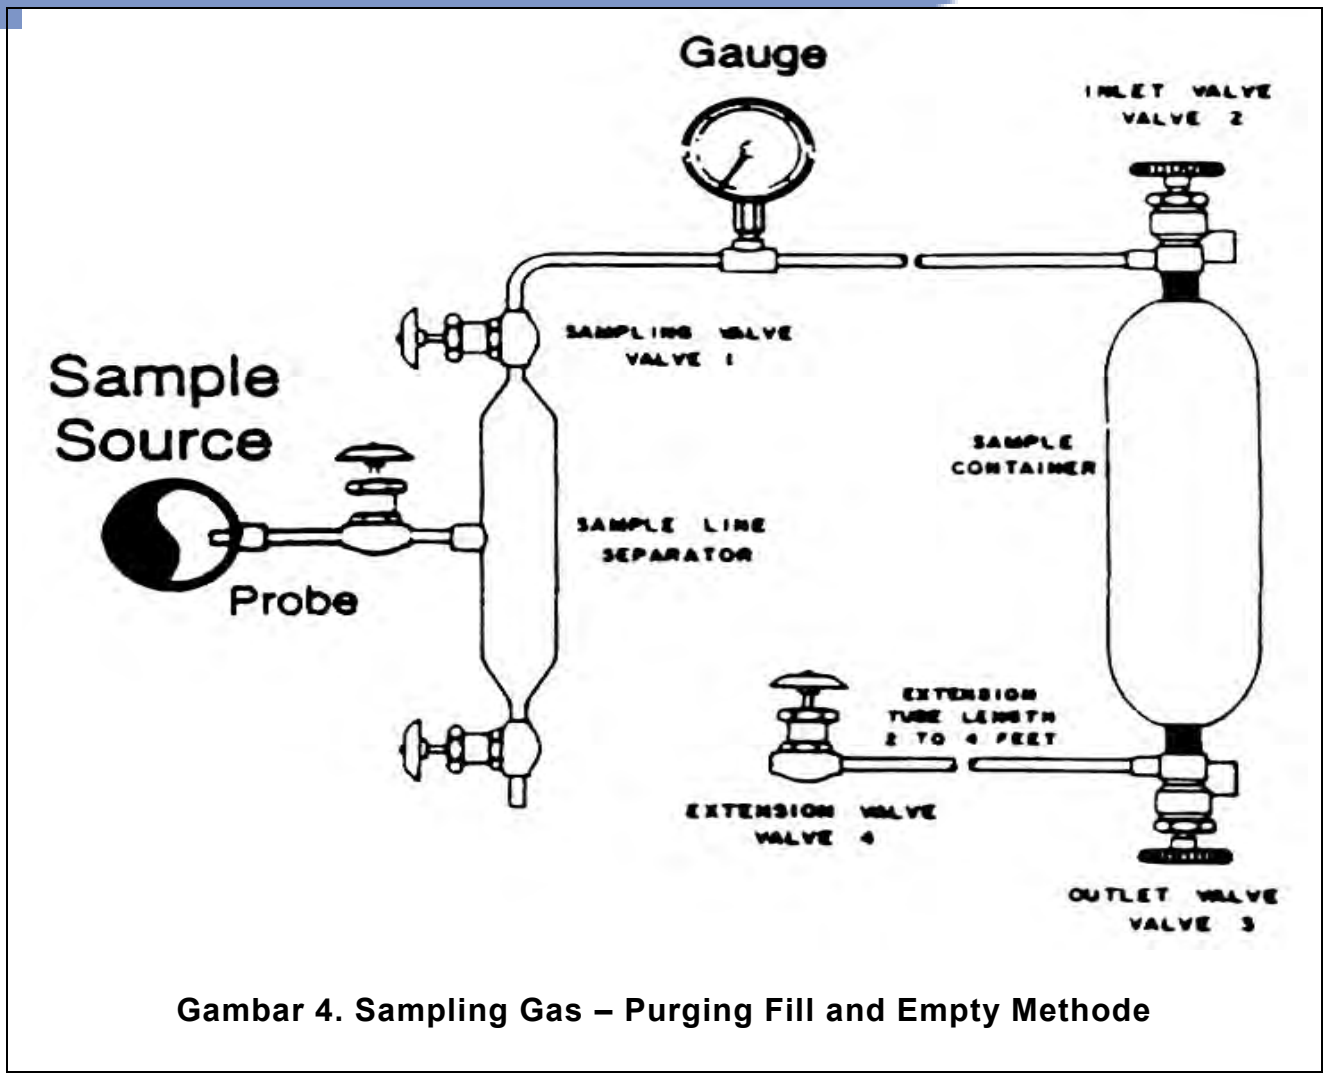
Gauge

INLET VALVE
VALVE 2

SAMPLING VALVE
VALVE 1

Sample Source

SAMPLE CONTAINER

SAMPLE LINE SEPARATOR

Probe

EXTENSION TUBE LENGTH 2 TO 4 FEET

EXTENSION VALVE
VALVE 4

OUTLET VALVE
VALVE 3

Gambar 4. Sampling Gas – Purging Fill and Empty Methode